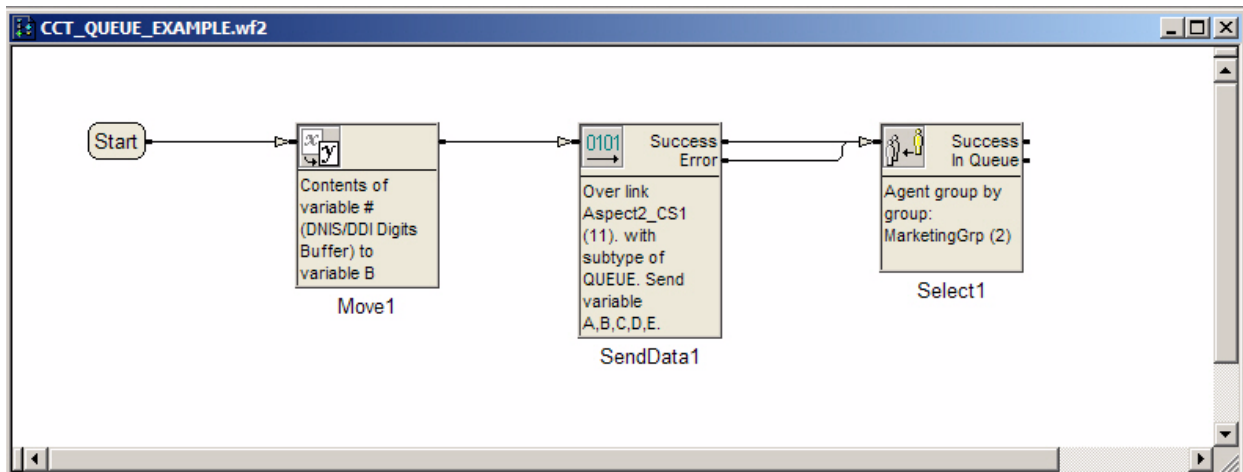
CCT_QUEUE_EXAMPLE.wf2

Start

Contents of variable # (DNIS/DDI Digits Buffer) to variable B

Move1

0101

Success
Error

Over link Aspect2_CS1 (11). with subtype of QUEUE. Send variable A,B,C,D,E.

SendData1

Success
In Queue

Agent group by group: MarketingGrp (2)

Select1